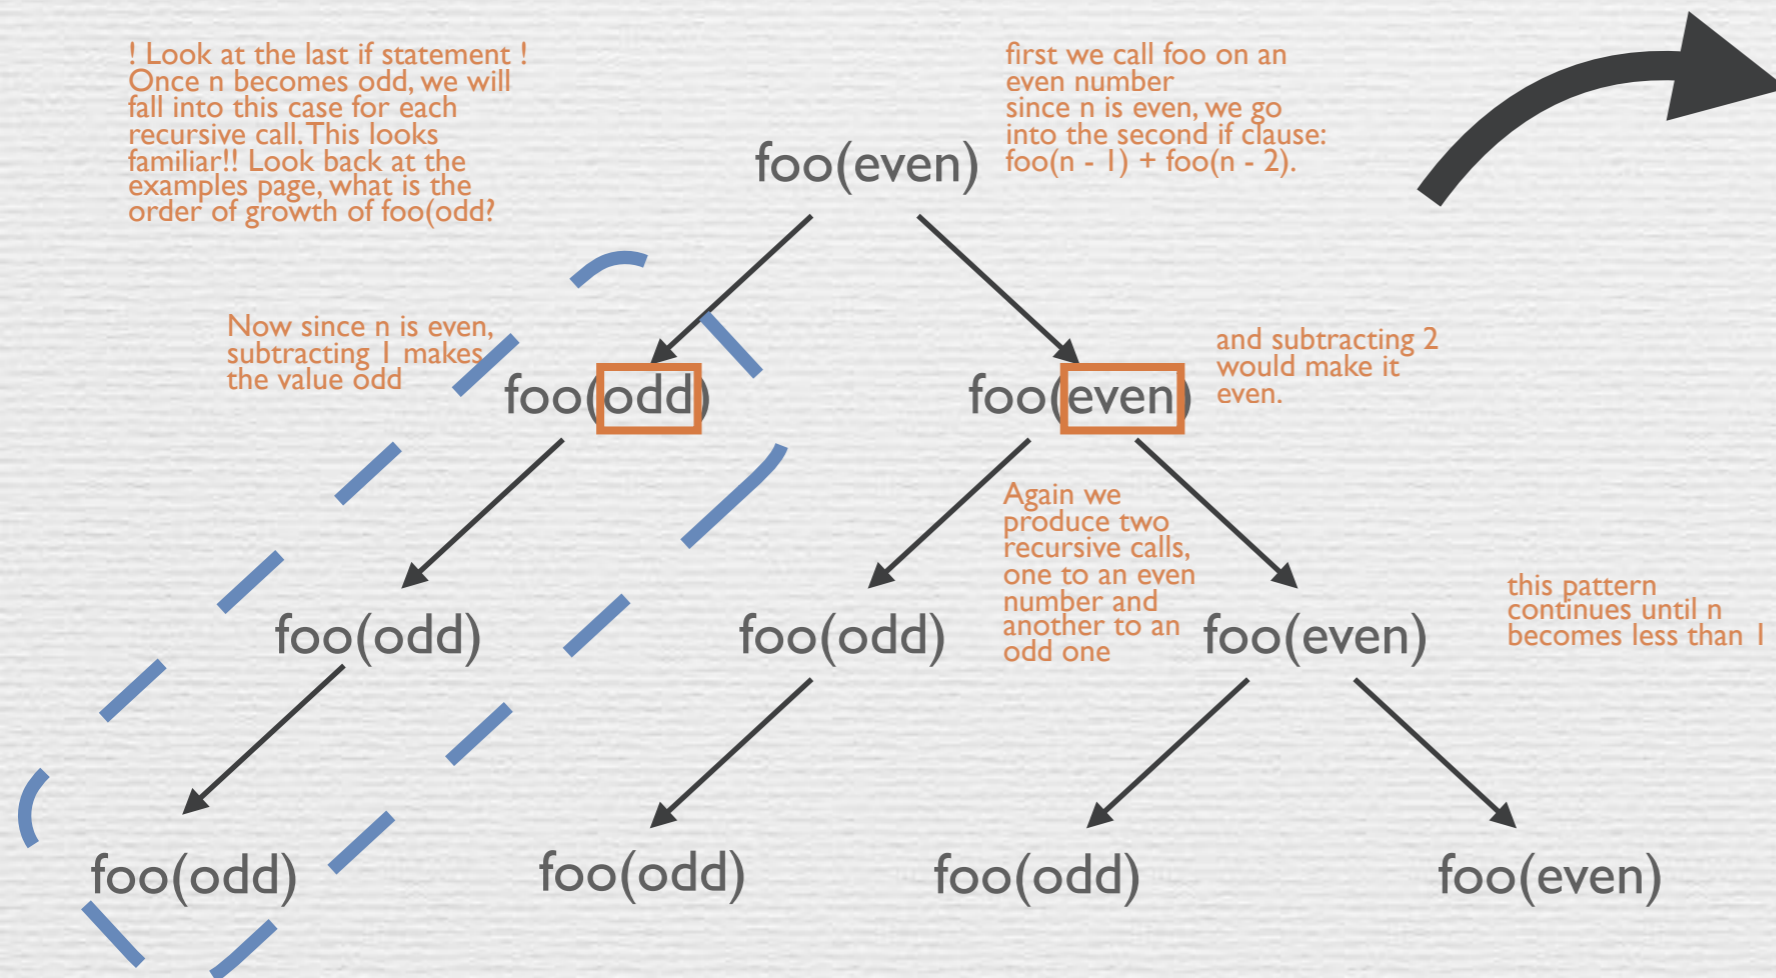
! Look at the last if statement ! Once n becomes odd, we will fall into this case for each recursive call. This looks familiar!! Look back at the examples page, what is the order of growth of foo(odd?

first we call foo on an even number
since n is even, we go into the second if clause: foo(n - 1) + foo(n - 2).

foo(even)

Now since n is even, subtracting 1 makes the value odd

foo(odd)

foo(even)

and subtracting 2 would make it even.

Again we produce two recursive calls, one to an even number and another to an odd one

foo(odd)

foo(odd)

foo(even)

this pattern continues until n becomes less than 1

foo(odd)

foo(odd)

foo(odd)

foo(even)